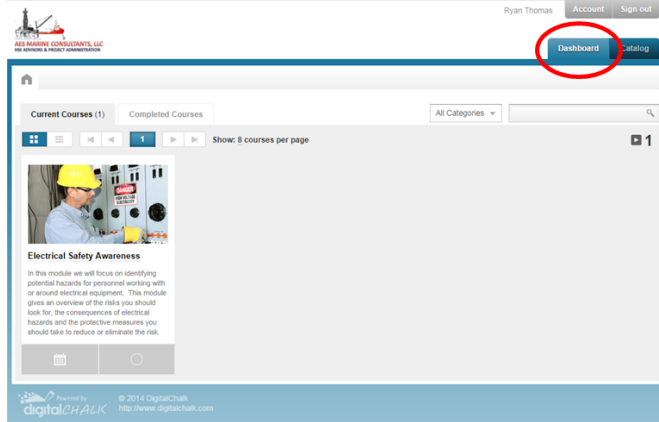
AES MARINE CONSULTANTS, LLC
HSE ADVISORS & PROJECT ADMINISTRATION

Ryan Thomas Account Sign out

Dashboard Catalog

Current Courses (1) Completed Courses

All Categories

1 Show: 8 courses per page

1

DANGER

Electrical Safety Awareness

In this module we will focus on identifying potential hazards for personnel working with or around electrical equipment. This module gives an overview of the risks you should look for, the consequences of electrical hazards and the protective measures you should take to reduce or eliminate the risk.

Powered by digitalCHALK © 2014 DigitalChalk http://www.digitalchalk.com